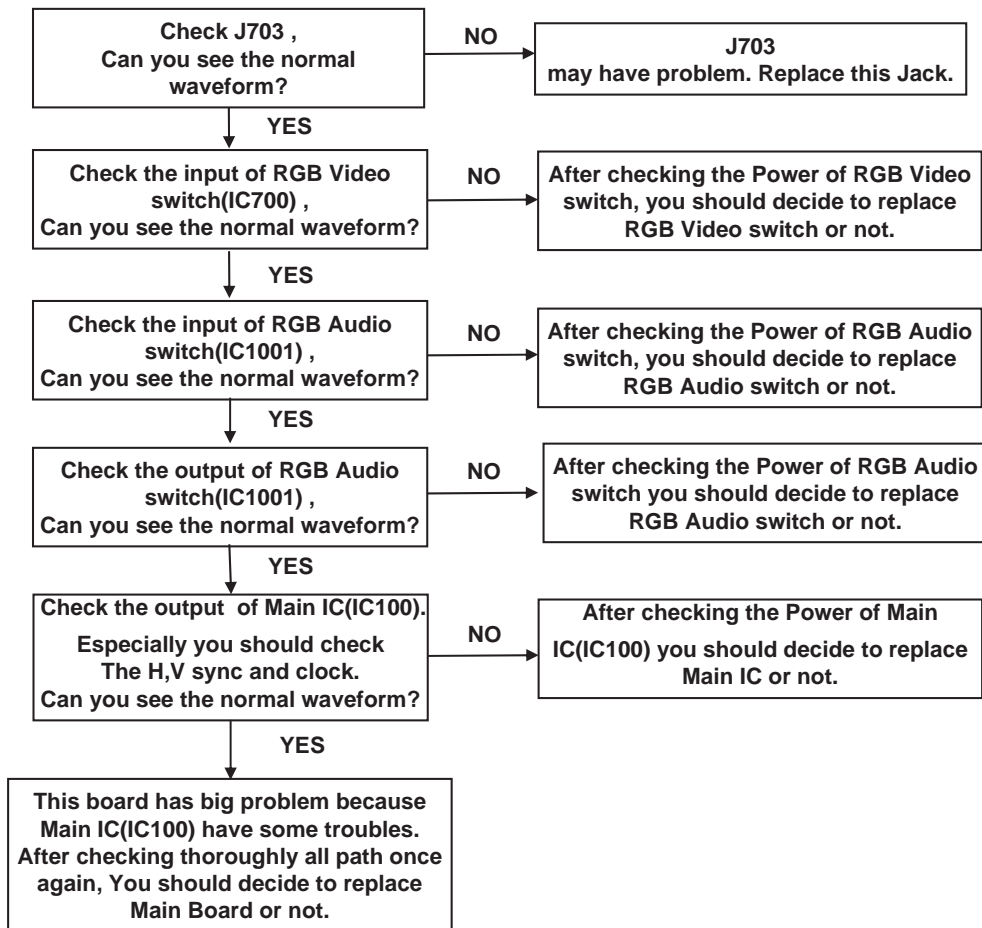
Check J703 , Can you see the normal waveform?

NO

J703 may have problem. Replace this Jack.

YES

Check the input of RGB Video switch(IC700) , Can you see the normal waveform?

NO

After checking the Power of RGB Video switch, you should decide to replace RGB Video switch or not.

YES

Check the input of RGB Audio switch(IC1001) , Can you see the normal waveform?

NO

After checking the Power of RGB Audio switch, you should decide to replace RGB Audio switch or not.

YES

Check the output of RGB Audio switch(IC1001) , Can you see the normal waveform?

NO

After checking the Power of RGB Audio switch you should decide to replace RGB Audio switch or not.

YES

Check the output of Main IC(IC100).

Especially you should check The H,V sync and clock. Can you see the normal waveform?

NO

After checking the Power of Main IC(IC100) you should decide to replace Main IC or not.

YES

This board has big problem because Main IC(IC100) have some troubles. After checking thoroughly all path once again, You should decide to replace Main Board or not.